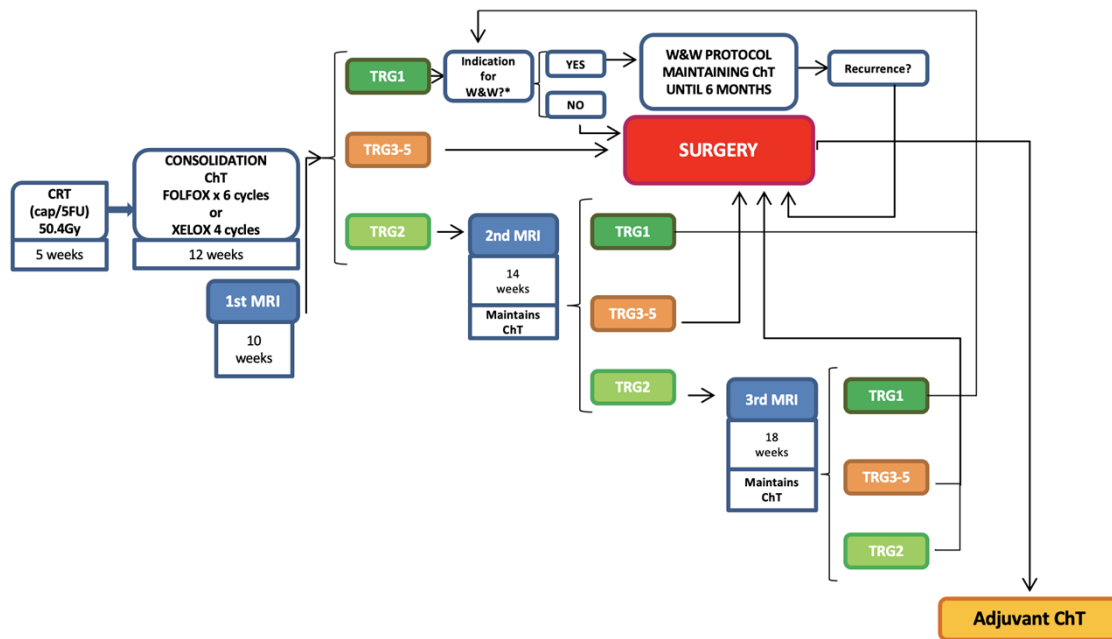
CRT (cap/5FU) 50.4Gy

5 weeks

CONSOLIDATION ChT FOLFOX x 6 cycles or XELOX 4 cycles

12 weeks

1st MRI

10 weeks

TRG1

Indication for W&W?*

YES

NO

W&W PROTOCOL MAINTAINING ChT UNTIL 6 MONTHS

Recurrence?

TRG3-5

SURGERY

TRG2

2nd MRI

14 weeks

Maintains ChT

TRG1

TRG3-5

TRG2

3rd MRI

18 weeks

Maintains ChT

TRG1

TRG3-5

TRG2

Adjuvant ChT